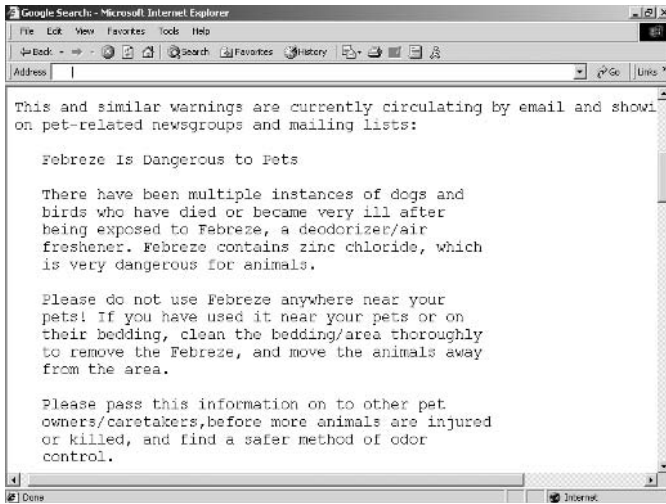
Google Search - Microsoft Internet Explorer

File Edit View Favorites Tools Help

Back Search Favorites History

Address

Go Links

This and similar warnings are currently circulating by email and showi on pet-related newsgroups and mailing lists:

Febreze Is Dangerous to Pets

There have been multiple instances of dogs and birds who have died or became very ill after being exposed to Febreze, a deodorizer/air freshener. Febreze contains zinc chloride, which is very dangerous for animals.

Please do not use Febreze anywhere near your pets! If you have used it near your pets or on their bedding, clean the bedding/area thoroughly to remove the Febreze, and move the animals away from the area.

Please pass this information on to other pet owners/caretakers,before more animals are injured or killed, and find a safer method of odor control.

Done

Internet